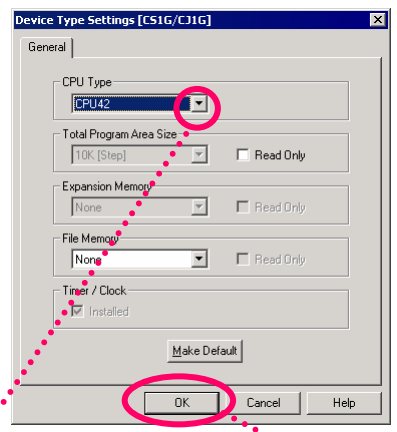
Device Type Settings [CS1G/CJ1G]

General

CPU Type

CPU42

Total Program Area Size

10K [Step]

Read Only

Expansion Memory

None

Read Only

File Memory

None

Read Only

Timer / Clock

Installed

Make Default

OK

Cancel

Help